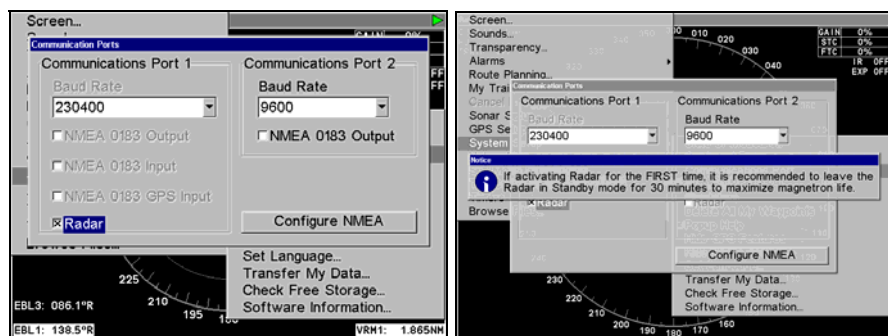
Screen...
Communication Ports
Communications Port 1
Baud Rate
230400
NMEA 0183 Output
NMEA 0183 Input
NMEA 0183 GPS Input
Radar
Communications Port 2
Baud Rate
9600
NMEA 0183 Output
Configure NMEA
Set Language...
Transfer My Data...
Check Free Storage...
Software Information...
225
210
195
EBL3: 086.1°R
EBL1: 138.5°R
VRM1: 1.865NM

Screen...
Sounds...
Transparency...
Alarms
Route Planning...
My Tra
Sonar S
GPS Se
System
Browse
010
020
030
040
GAIN 0%
STC 0%
FTC 0%
IR OFF
EXP OFF
Communication Ports
Communications Port 1
Baud Rate
230400
Communications Port 2
Baud Rate
9600
Notice
If activating Radar for the FIRST time, it is recommended to leave the Radar in Standby mode for 30 minutes to maximize magnetron life.
Radar
Configure NMEA
Transfer My Data...
Check Free Storage...
Software Information...
230
220
210
200
190
180
170
160